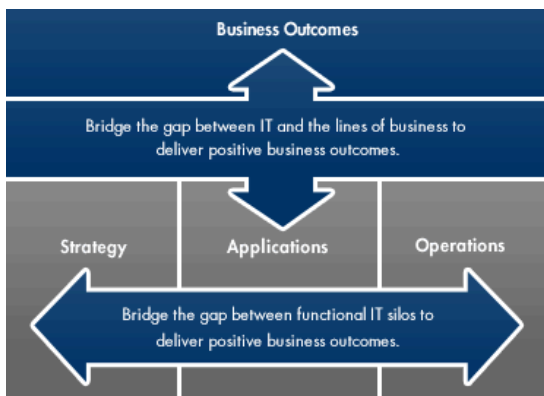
Business Outcomes

Bridge the gap between IT and the lines of business to deliver positive business outcomes.

Strategy

Applications

Operations

Bridge the gap between functional IT silos to deliver positive business outcomes.